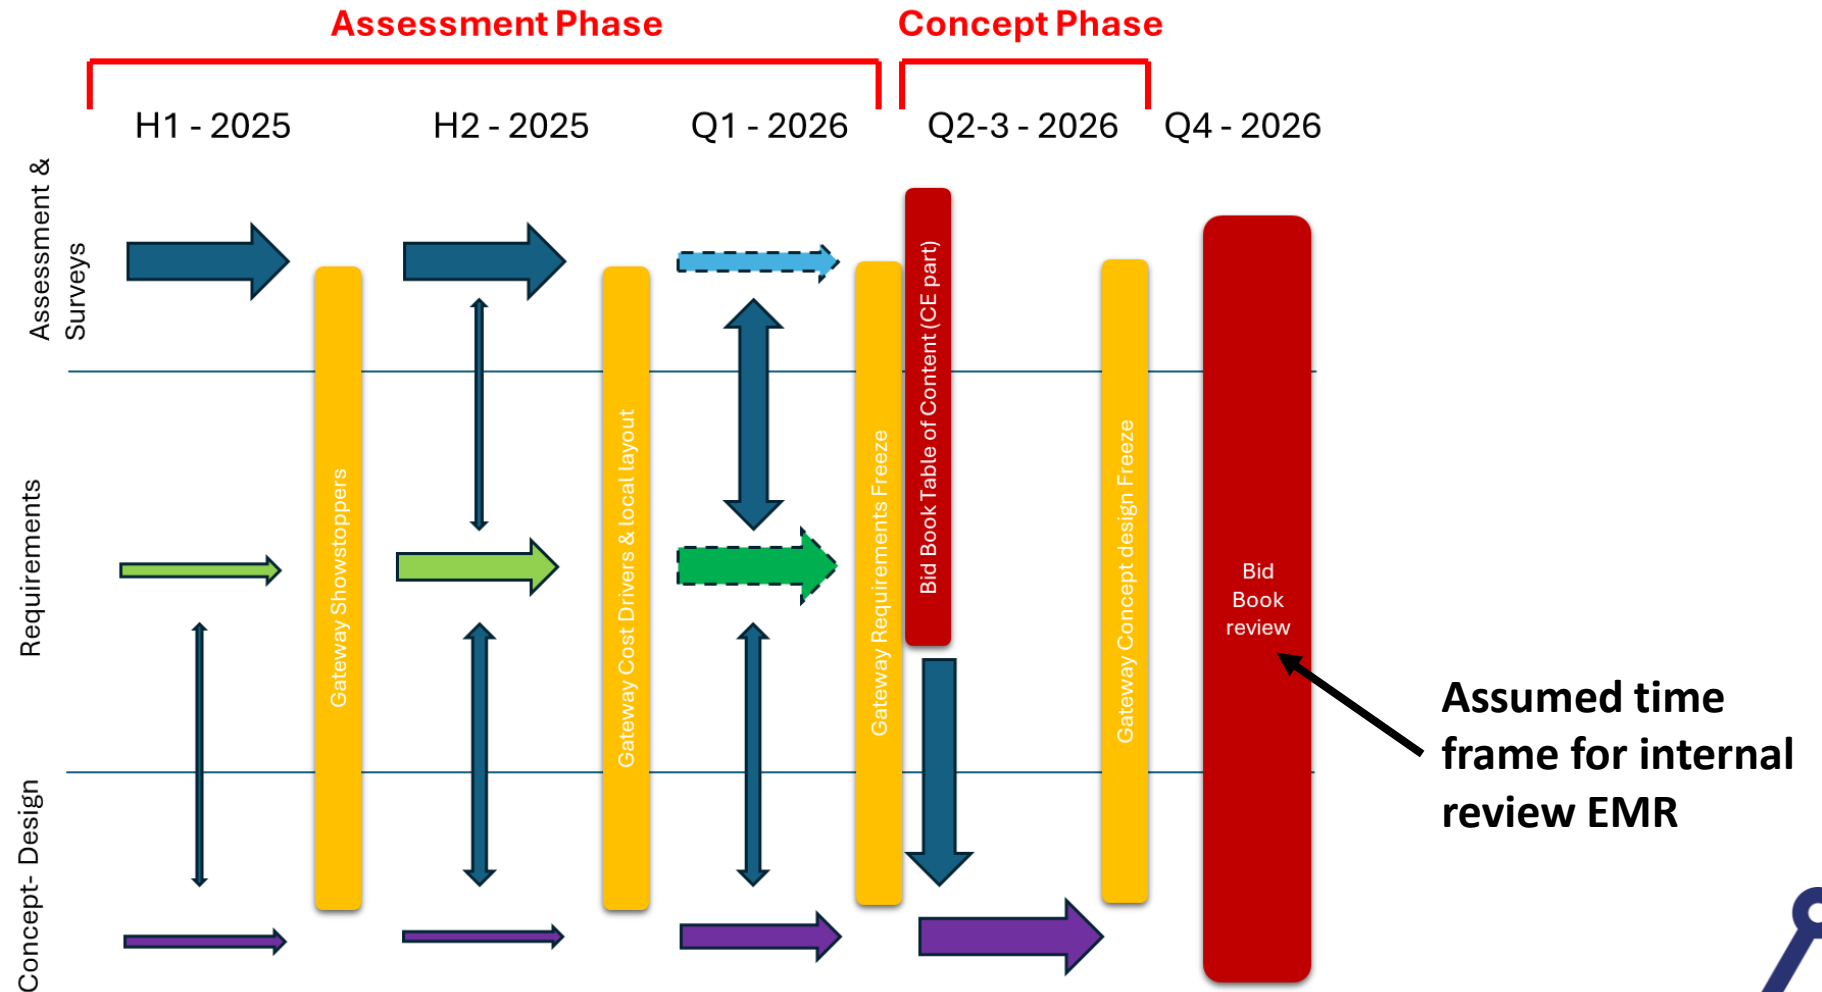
Assessment Phase

Concept Phase

H1 - 2025

H2 - 2025

Q1 - 2026

Q2-3 - 2026

Q4 - 2026

Assessment & Surveys

Requirements

Concept- Design

Gateway Showstoppers

Gateway Cost Drivers & local layout

Gateway Requirements Freeze

Bid Book Table of Content (CE part)

Gateway Concept design Freeze

Bid Book review

Assumed time frame for internal review EMR